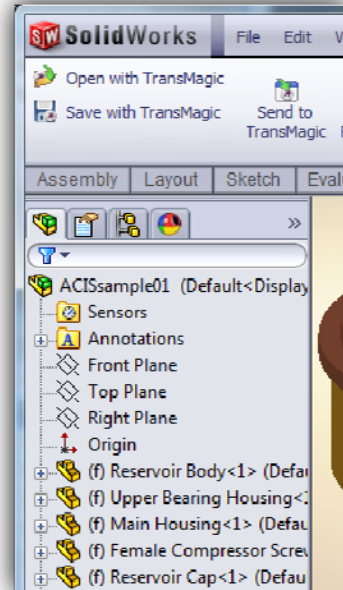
SW SolidWorks File Edit V

Open with TransMagic
Save with TransMagic
Send to TransMagic

Assembly Layout Sketch Evalu

»

ACISsample01 (Default<Display
Sensors
Annotations
Front Plane
Top Plane
Right Plane
Origin
(f) Reservoir Body<1> (Defau
(f) Upper Bearing Housing<1
(f) Main Housing<1> (Defau
(f) Female Compressor Screw
(f) Reservoir Cap<1> (Defau